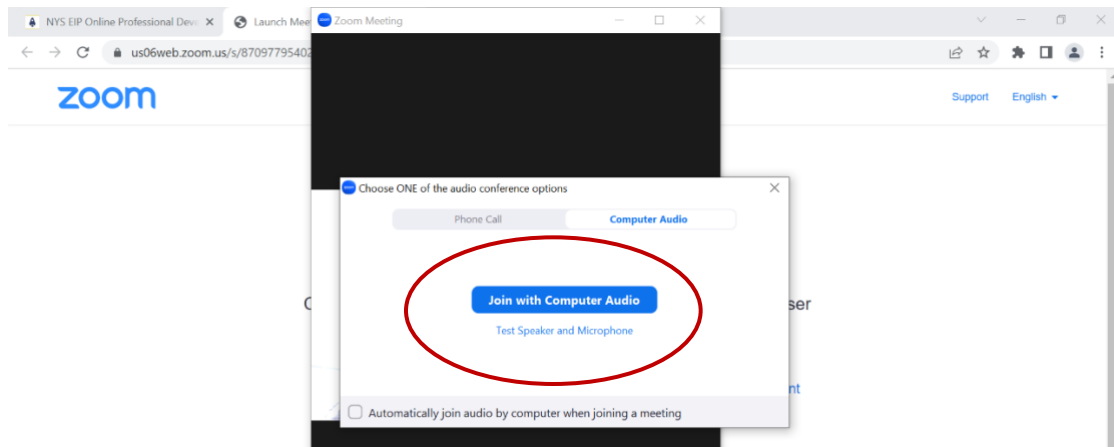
NYS EIP Online Professional Deve ×
Launch Mee
Zoom Meeting
us06web.zoom.us/s/87097795402

zoom

Support English

Choose ONE of the audio conference options

Phone Call
Computer Audio

Join with Computer Audio

Test Speaker and Microphone

C

ser

nt

Automatically join audio by computer when joining a meeting